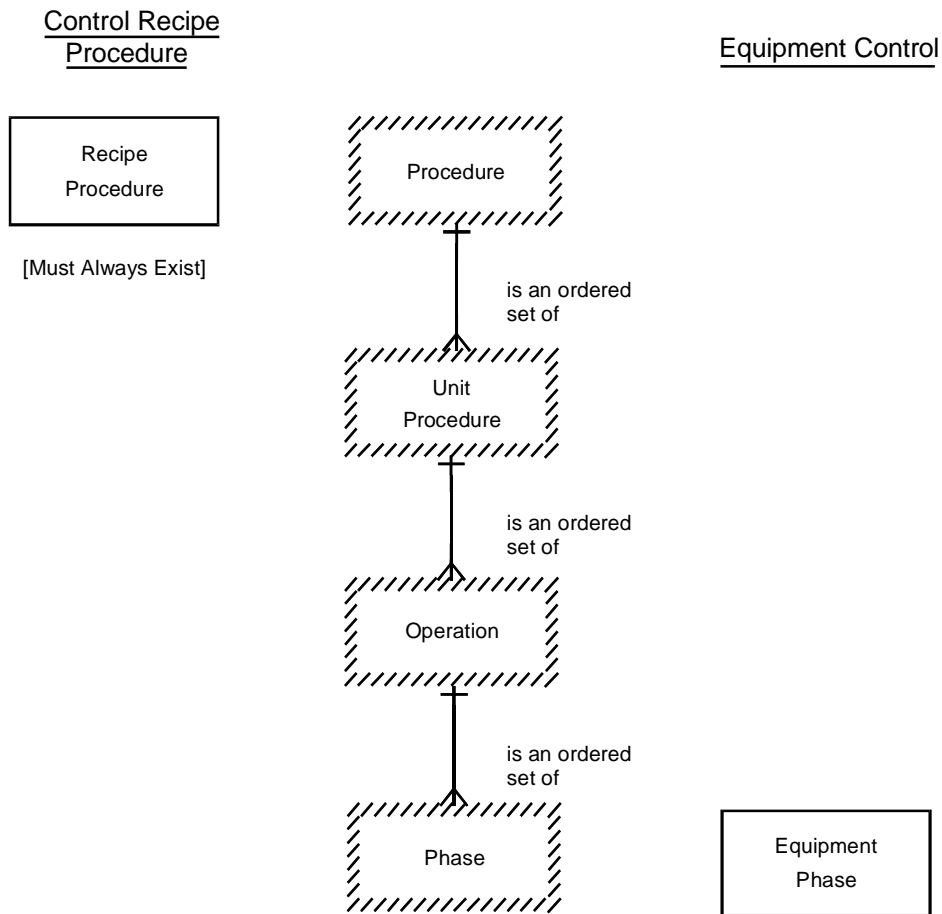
Control Recipe Procedure

Equipment Control

Recipe Procedure

[Must Always Exist]

Procedure

is an ordered set of

Unit Procedure

is an ordered set of

Operation

is an ordered set of

Phase

Equipment Phase